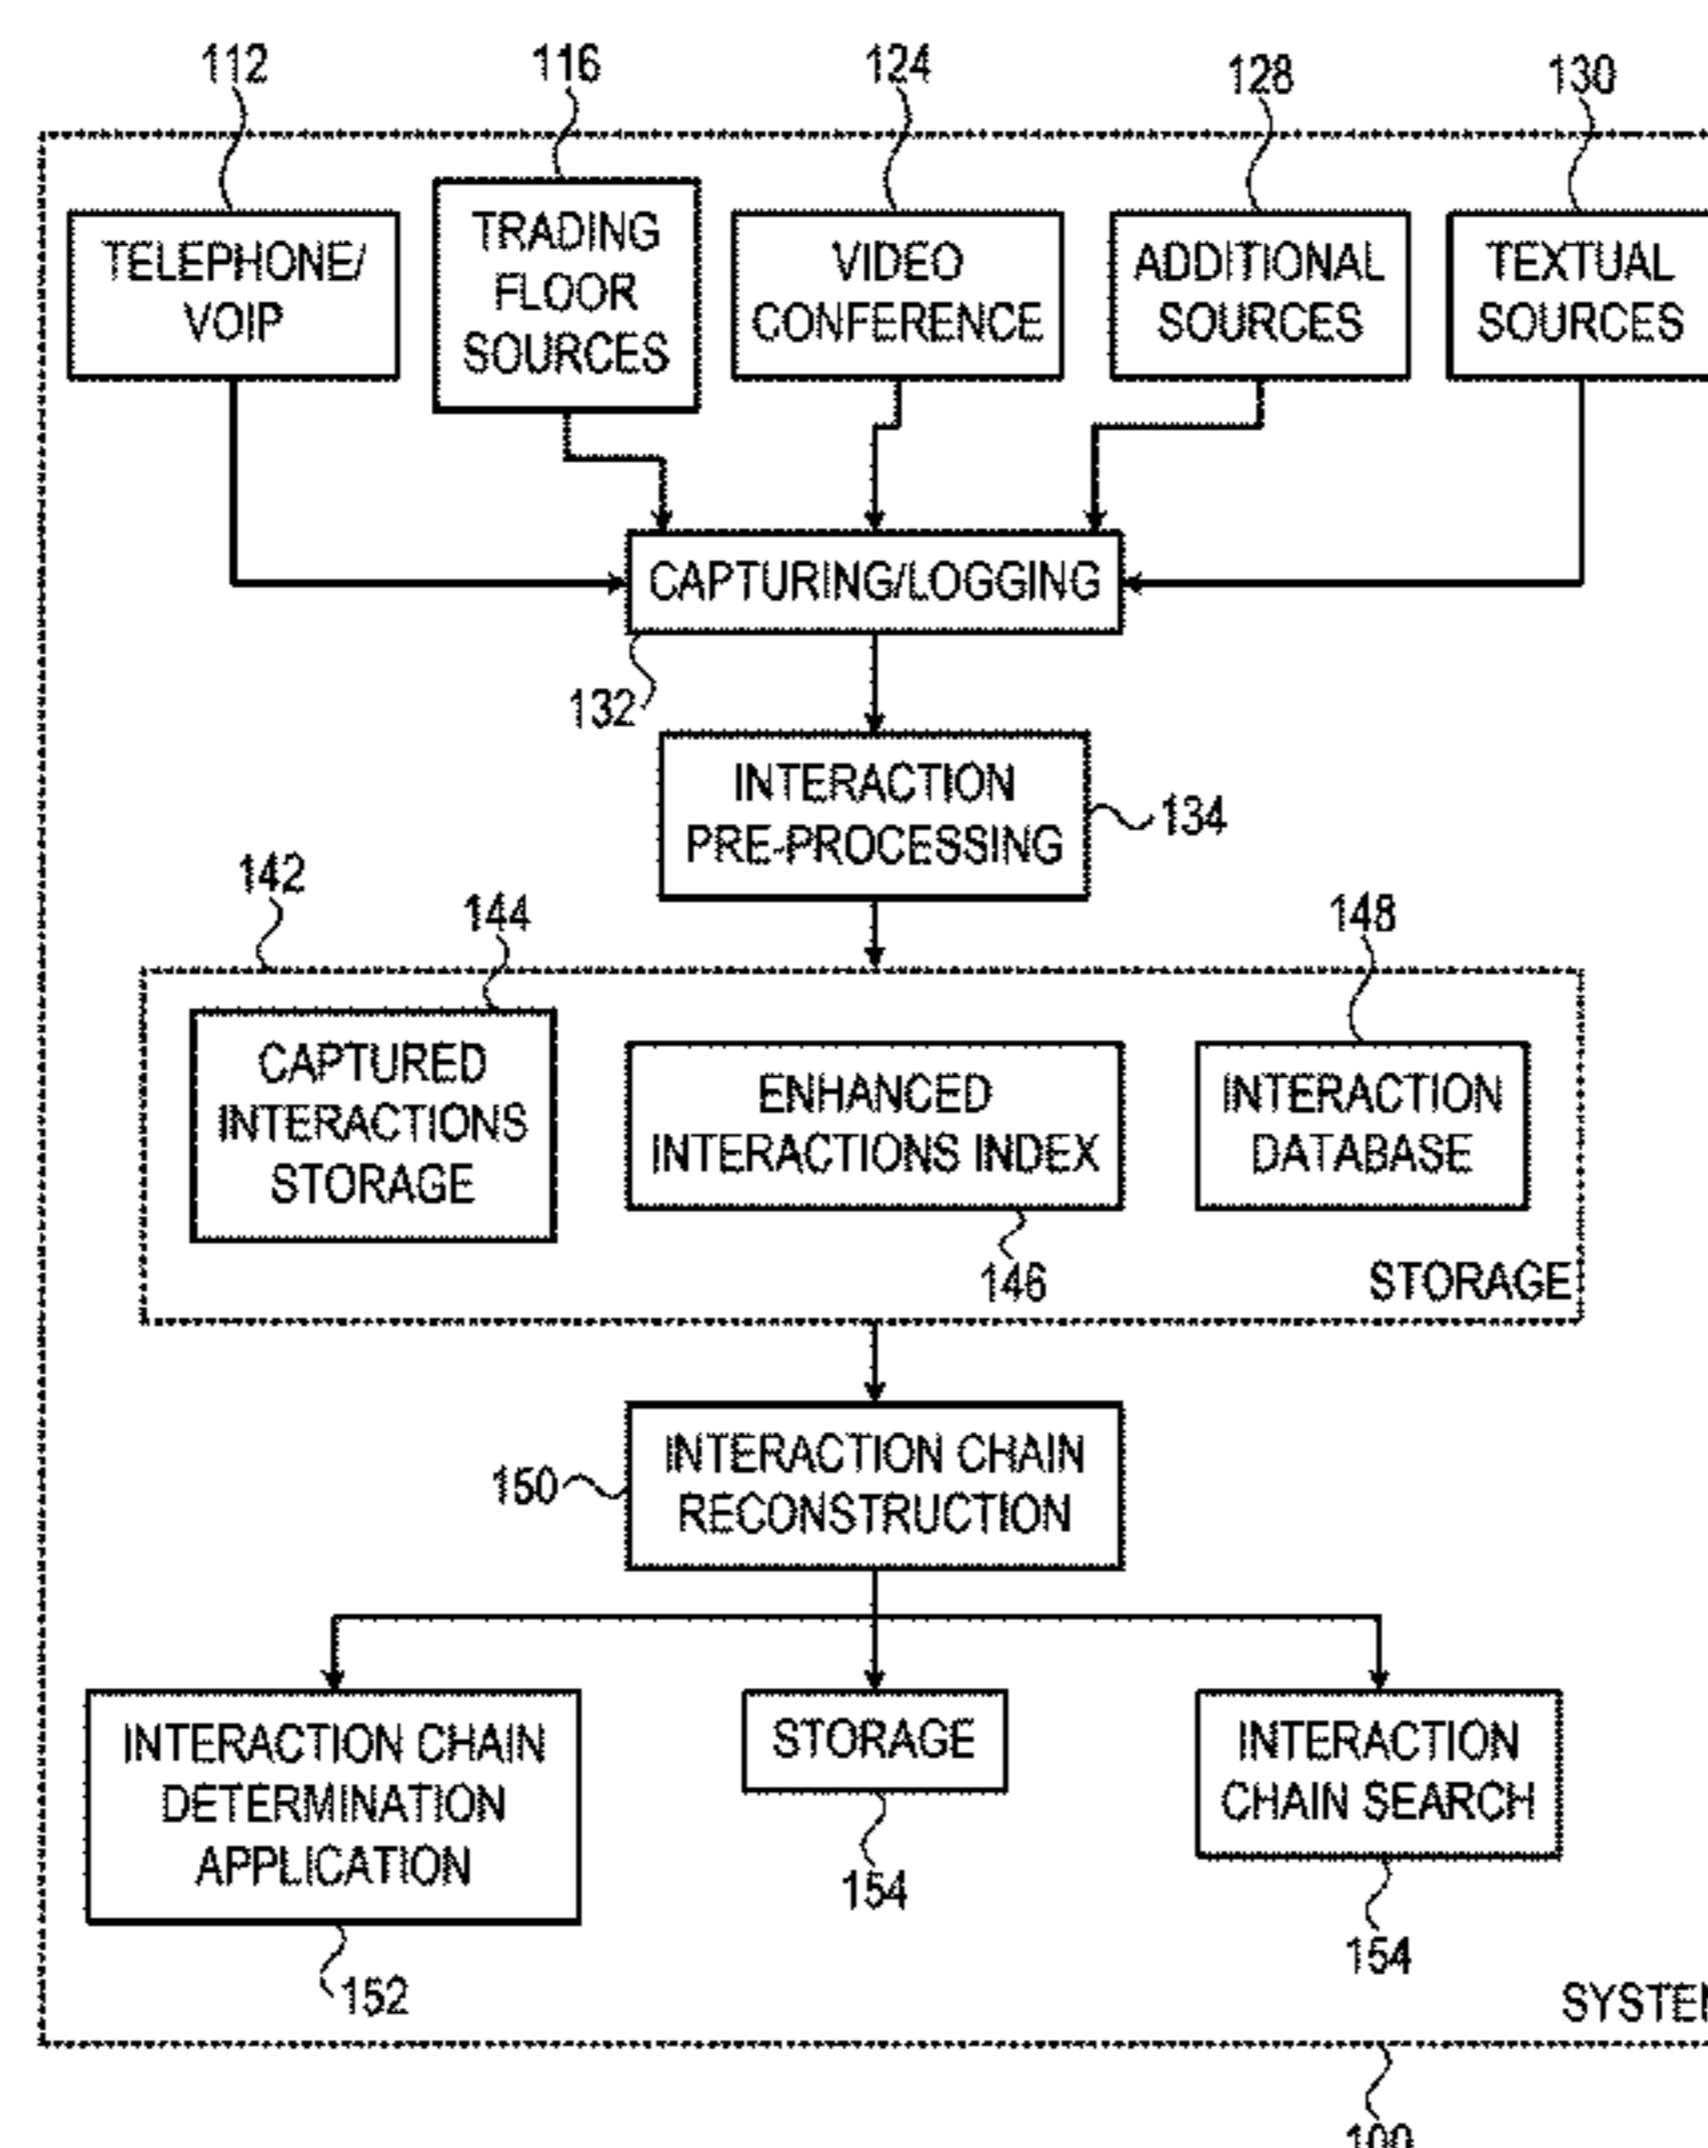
112
116
124
128
130

TELEPHONE/ VOIP

TRADING FLOOR SOURCES

VIDEO CONFERENCE

ADDITIONAL SOURCES

TEXTUAL SOURCES

CAPTURING/LOGGING

132

INTERACTION PRE-PROCESSING

134

142
144
148

CAPTURED INTERACTIONS STORAGE

ENHANCED INTERACTIONS INDEX

INTERACTION DATABASE

146

STORAGE

150

INTERACTION CHAIN RECONSTRUCTION

INTERACTION CHAIN DETERMINATION APPLICATION

STORAGE

INTERACTION CHAIN SEARCH

154

154

152

SYSTE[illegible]

100